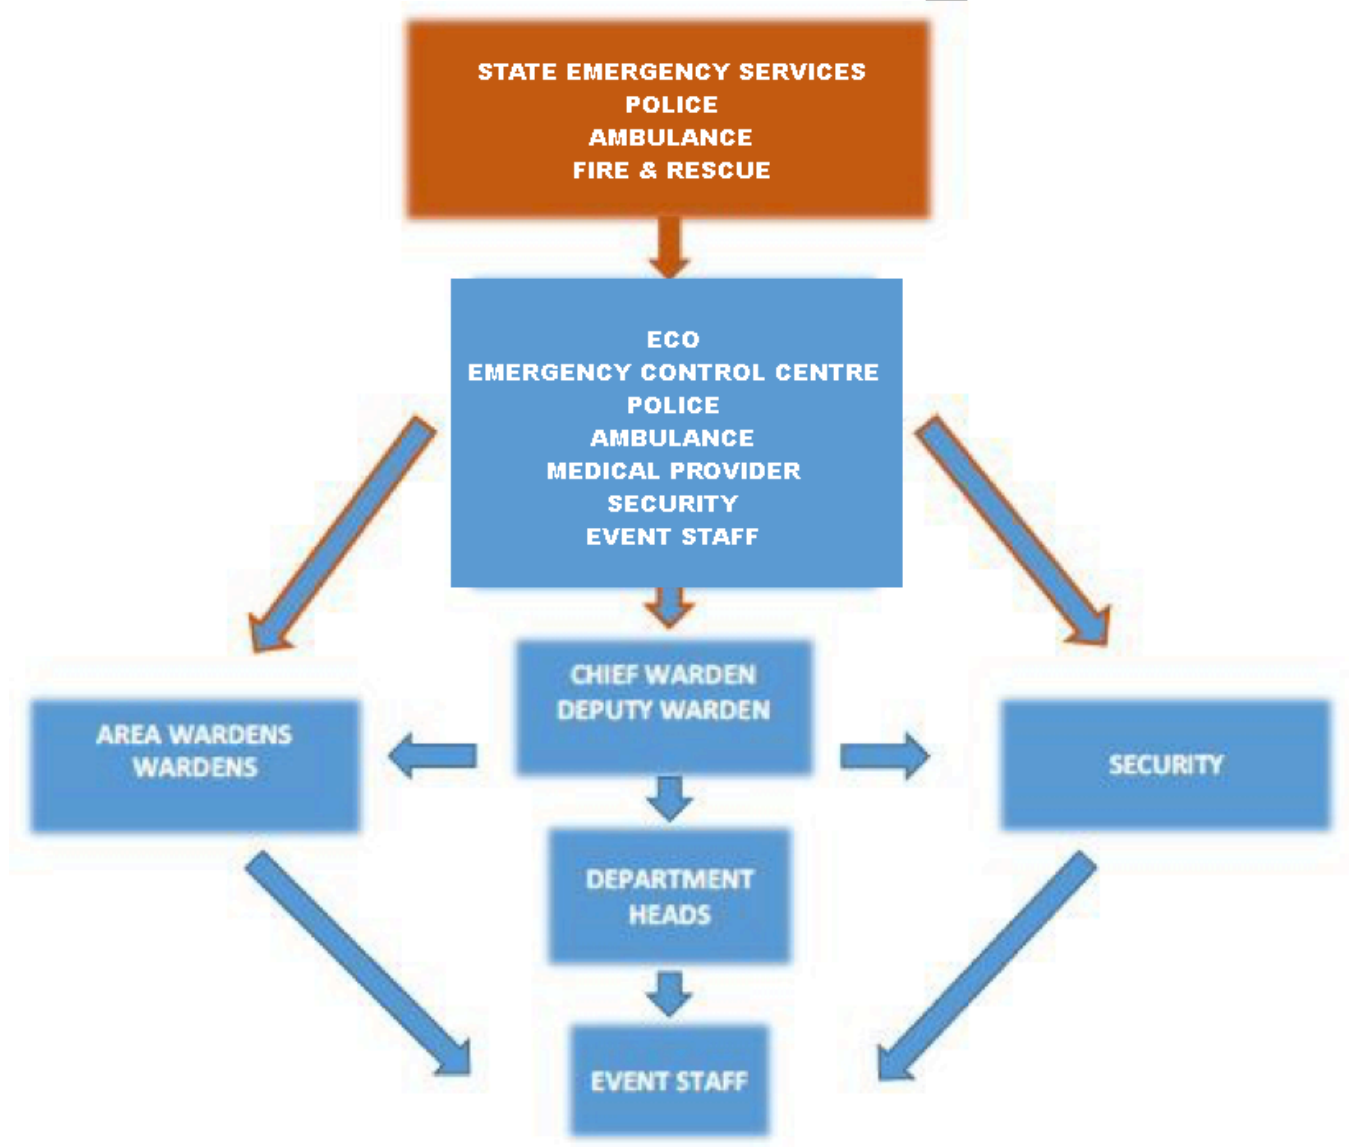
STATE EMERGENCY SERVICES
POLICE
AMBULANCE
FIRE & RESCUE

ECO
EMERGENCY CONTROL CENTRE
POLICE
AMBULANCE
MEDICAL PROVIDER
SECURITY
EVENT STAFF

AREA WARDENS
WARDENS

CHIEF WARDEN
DEPUTY WARDEN

SECURITY

DEPARTMENT
HEADS

EVENT STAFF